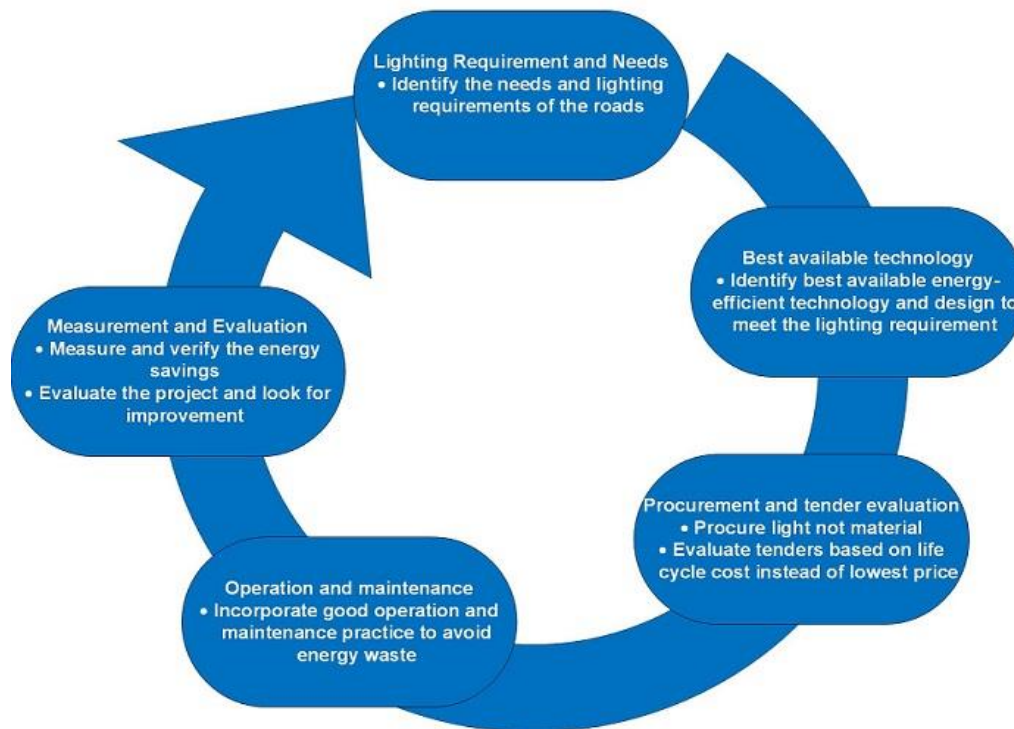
Lighting Requirement and Needs
• Identify the needs and lighting requirements of the roads

Best available technology
• Identify best available energy-efficient technology and design to meet the lighting requirement

Procurement and tender evaluation
• Procure light not material
• Evaluate tenders based on life cycle cost instead of lowest price

Operation and maintenance
• Incorporate good operation and maintenance practice to avoid energy waste

Measurement and Evaluation
• Measure and verify the energy savings
• Evaluate the project and look for improvement